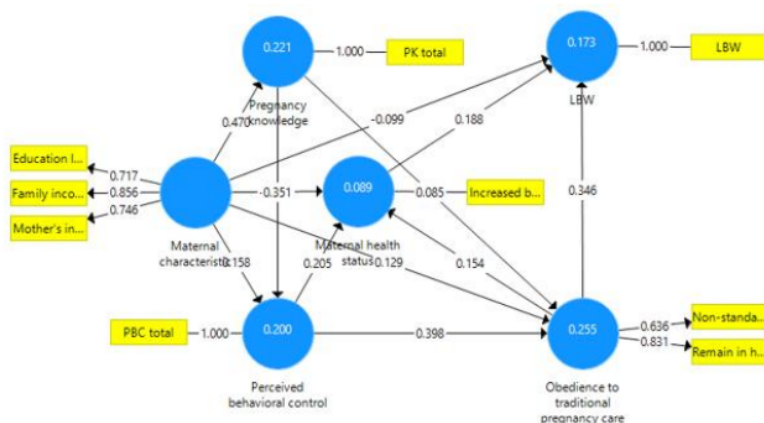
0.221
1.000
PK total
0.173
1.000
LBW
Pregnancy knowledge
0.470
-0.099
0.188
LBW
Education l...
0.717
Family inco...
0.856
-0.351
0.089
0.085
Increased b...
Mother's in...
0.746
0.346
Maternal characteristic
0.158
0.205
Maternal health status
0.129
0.154
PBC total
1.000
0.200
0.398
0.255
0.636
Non-standa...
0.831
Remain in h...
Perceived behavioral control
Obedience to traditional pregnancy care